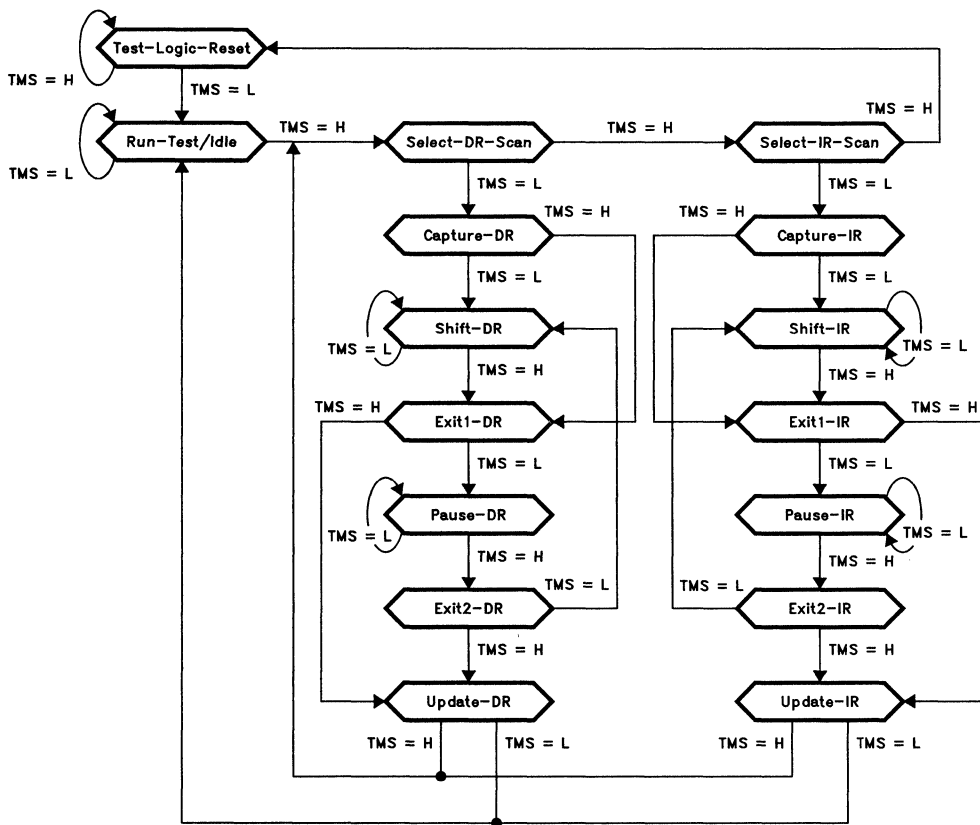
Test-Logic-Reset
TMS = H
TMS = L
Run-Test/Idle
TMS = L
TMS = H
Select-DR-Scan
TMS = H
Select-IR-Scan
TMS = H
TMS = L
TMS = L
TMS = H
TMS = H
Capture-DR
Capture-IR
TMS = L
TMS = L
Shift-DR
Shift-IR
TMS = L
TMS = L
TMS = H
TMS = H
TMS = H
Exit1-DR
Exit1-IR
TMS = H
TMS = L
TMS = L
Pause-DR
Pause-IR
TMS = L
TMS = L
TMS = H
TMS = H
TMS = L
TMS = L
Exit2-DR
Exit2-IR
TMS = H
TMS = H
Update-DR
Update-IR
TMS = H
TMS = L
TMS = H
TMS = L